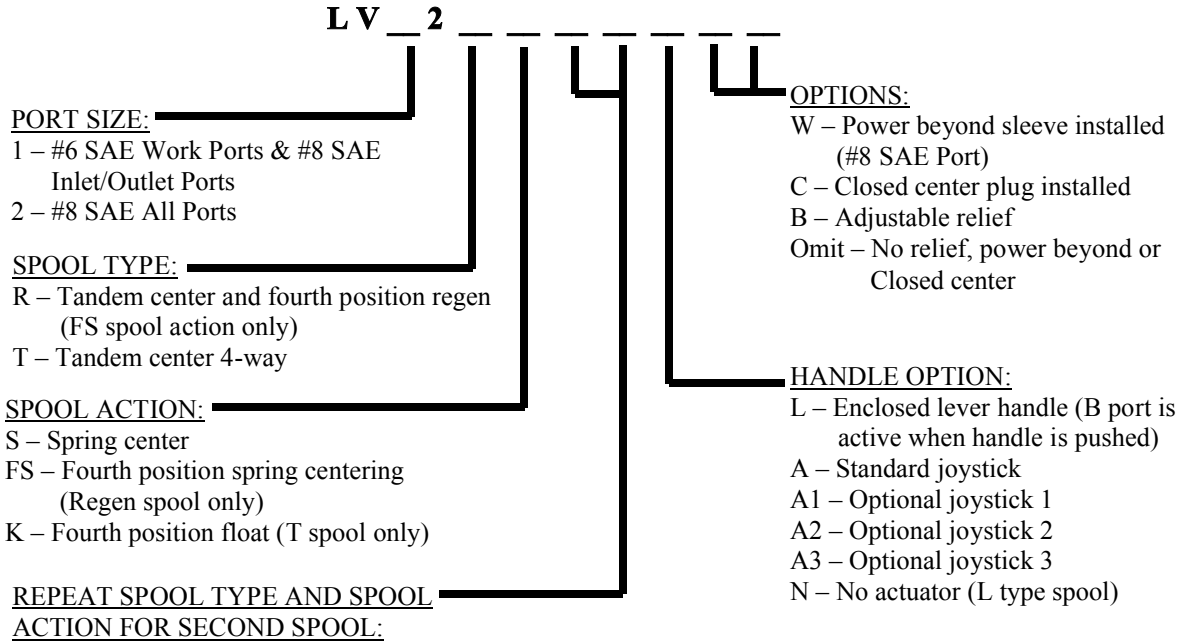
L V __ 2 __ __ __ __ __ __ __

PORT SIZE:
1 – #6 SAE Work Ports & #8 SAE Inlet/Outlet Ports
2 – #8 SAE All Ports

SPOOL TYPE:
R – Tandem center and fourth position regen (FS spool action only)
T – Tandem center 4-way

SPOOL ACTION:
S – Spring center
FS – Fourth position spring centering (Regen spool only)
K – Fourth position float (T spool only)

REPEAT SPOOL TYPE AND SPOOL ACTION FOR SECOND SPOOL:

OPTIONS:
W – Power beyond sleeve installed (#8 SAE Port)
C – Closed center plug installed
B – Adjustable relief
Omit – No relief, power beyond or Closed center

HANDLE OPTION:
L – Enclosed lever handle (B port is active when handle is pushed)
A – Standard joystick
A1 – Optional joystick 1
A2 – Optional joystick 2
A3 – Optional joystick 3
N – No actuator (L type spool)